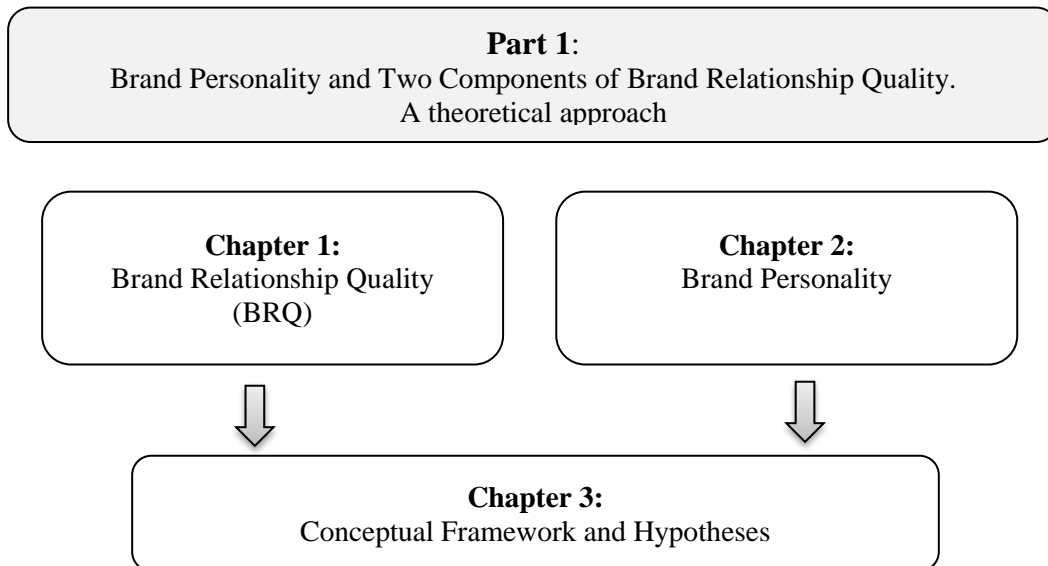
**Part 1**:
Brand Personality and Two Components of Brand Relationship Quality. A theoretical approach

**Chapter 1:**
Brand Relationship Quality (BRQ)

**Chapter 2:**
Brand Personality

**Chapter 3:**
Conceptual Framework and Hypotheses